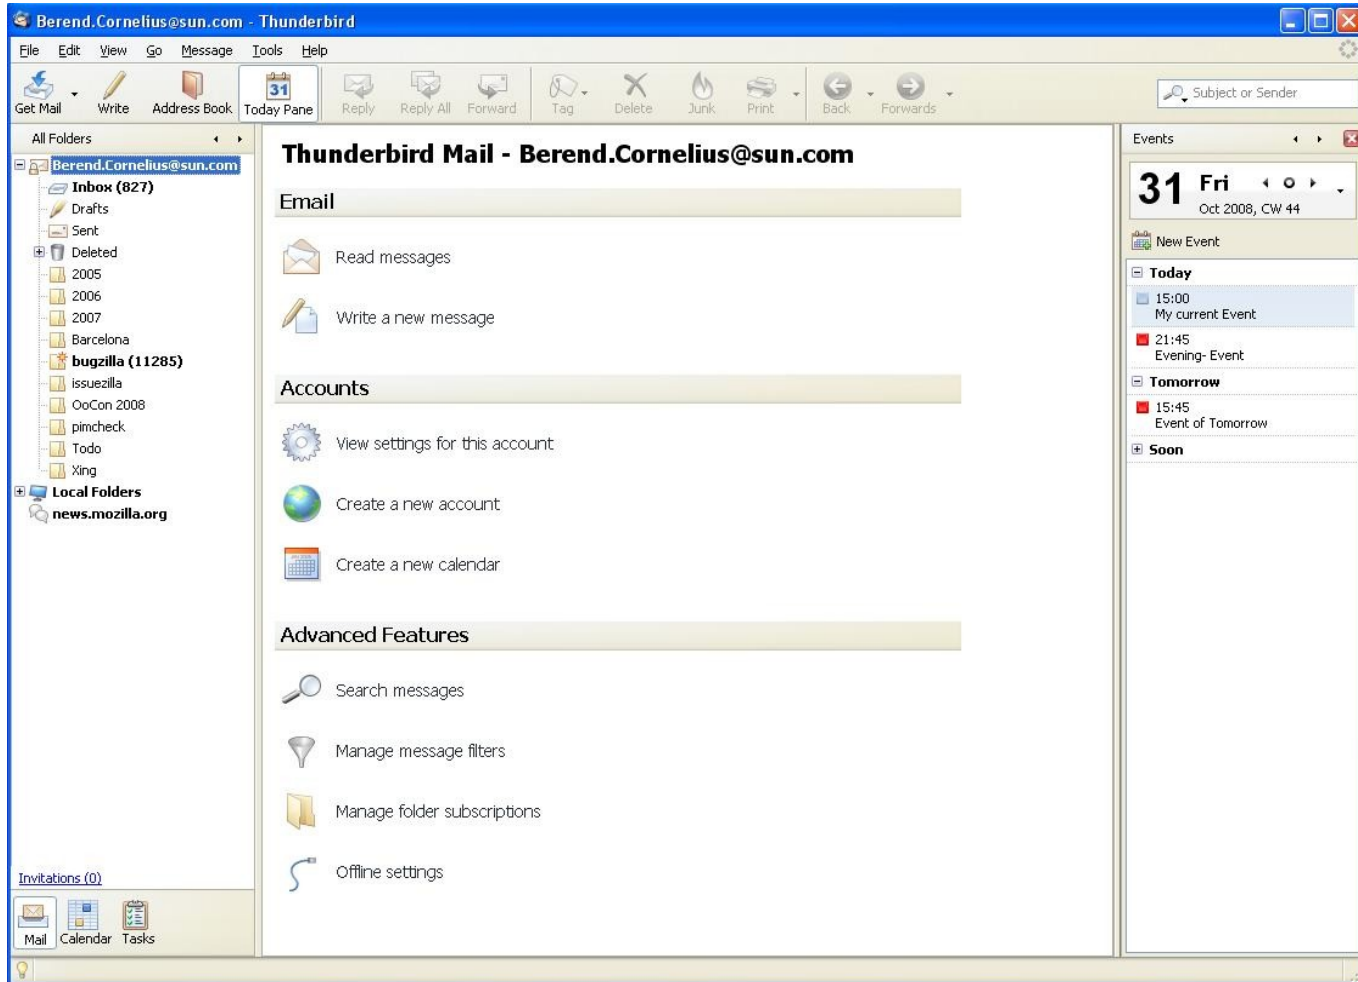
Berend.Cornelius@sun.com - Thunderbird

File Edit View Go Message Tools Help

Get Mail Write Address Book 31 Today Pane Reply Reply All Forward Tag Delete Junk Print Back Forwards

Subject or Sender

All Folders

Berend.Cornelius@sun.com
Inbox (827)
Drafts
Sent
Deleted
2005
2006
2007
Barcelona
bugzilla (11285)
issuezilla
OoCon 2008
pimcheck
Todo
Xing
Local Folders
news.mozilla.org

Invitations (0)

Mail Calendar Tasks

Thunderbird Mail - Berend.Cornelius@sun.com

Email

Read messages

Write a new message

Accounts

View settings for this account

Create a new account

Create a new calendar

Advanced Features

Search messages

Manage message filters

Manage folder subscriptions

Offline settings

Events

31 Fri
Oct 2008, CW 44

New Event

Today
15:00
My current Event
21:45
Evening- Event
Tomorrow
15:45
Event of Tomorrow
Soon